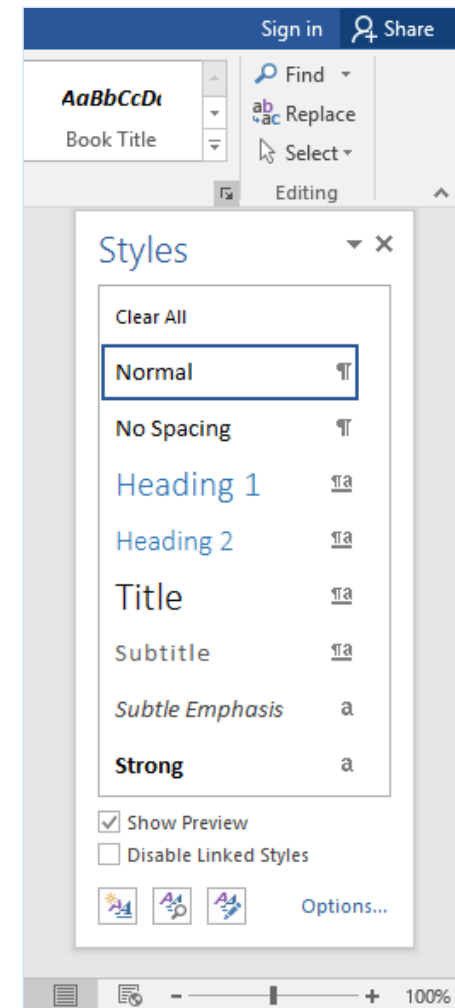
Sign in Share

AaBbCcDc
Book Title

Find
Replace
Select
Editing

Styles

Clear All
Normal ¶
No Spacing ¶
Heading 1 ¶a
Heading 2 ¶a
Title ¶a
Subtitle ¶a
Subtle Emphasis a
Strong a

Show Preview
Disable Linked Styles

Options...

100%